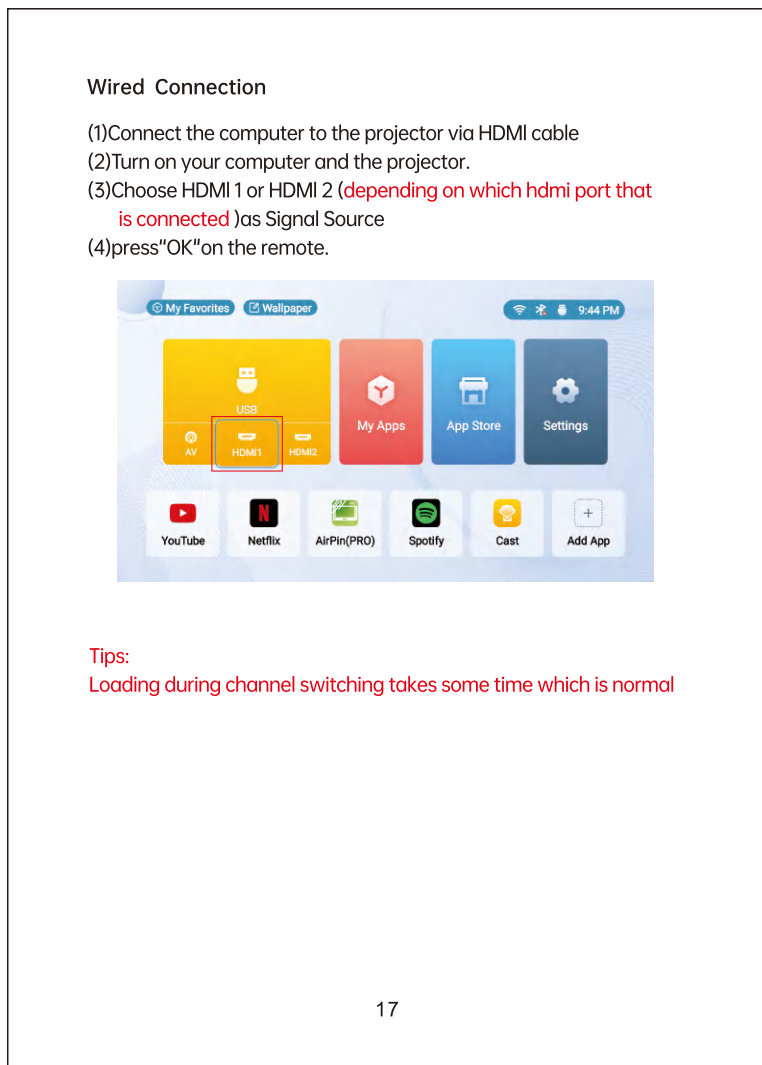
Wired Connection

(1)Connect the computer to the projector via HDMl cable
(2)Turn on your computer and the projector.
(3)Choose HDMl 1 or HDMl 2 (depending on which hdmi port that is connected )as Signal Source
(4)press"OK"on the remote.

My Favorites Wallpaper 9:44 PM
USB
AV HDMI1 HDMI2
My Apps
App Store
Settings
YouTube Netflix AirPin(PRO) Spotify Cast Add App

Tips:
Loading during channel switching takes some time which is normal

17